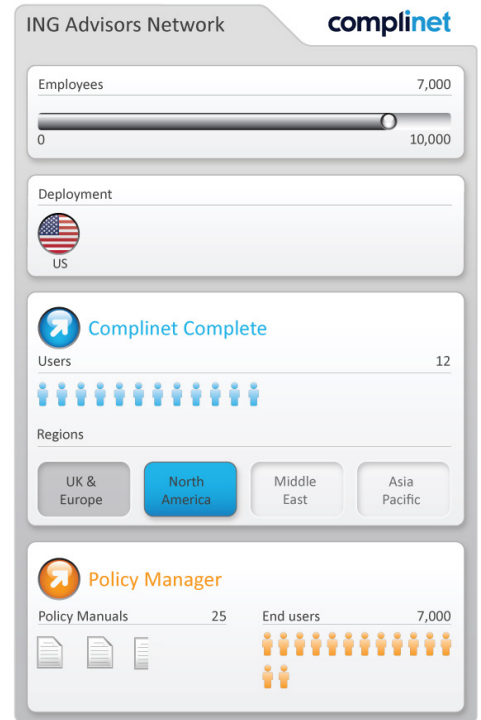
ING Advisors Network

complinet

Employees 7,000

0 10,000

Deployment

US

Complinet Complete

Users 12

Regions

UK & Europe

North America

Middle East

Asia Pacific

Policy Manager

Policy Manuals 25

End users 7,000